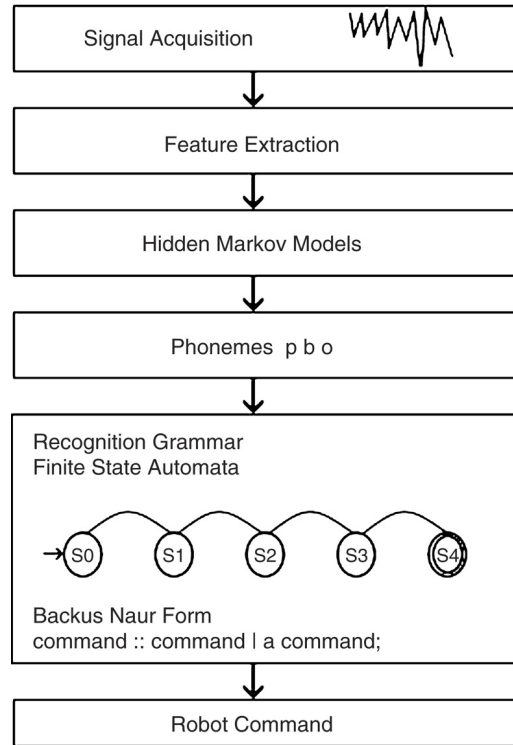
Signal Acquisition

Feature Extraction

Hidden Markov Models

Phonemes p b o

Recognition Grammar
Finite State Automata

S0 S1 S2 S3 S4

Backus Naur Form
command :: command | a command;

Robot Command